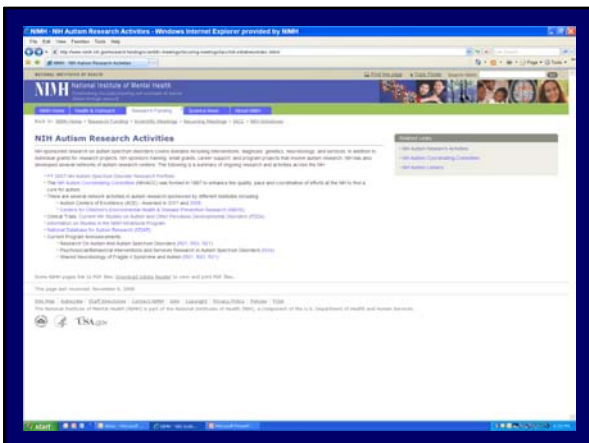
NIMH - NIH Autism Research Activities - Windows Internet Explorer provided by NIMH

File Edit View Favorites Tools Help

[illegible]

NIMH · NIH Autism Research Activities

NATIONAL INSTITUTES OF HEALTH

NIMH National Institute of Mental Health

NIMH Home | Health & Outreach | Research Funding | Science News | About NIMH

NIH Autism Research Activities

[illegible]

Related Links

NIH Autism Research Activities

NIH Autism Coordinating Committee

NIH Autism Centers

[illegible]

This page last reviewed: November 6, 2008

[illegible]

USA.gov

start